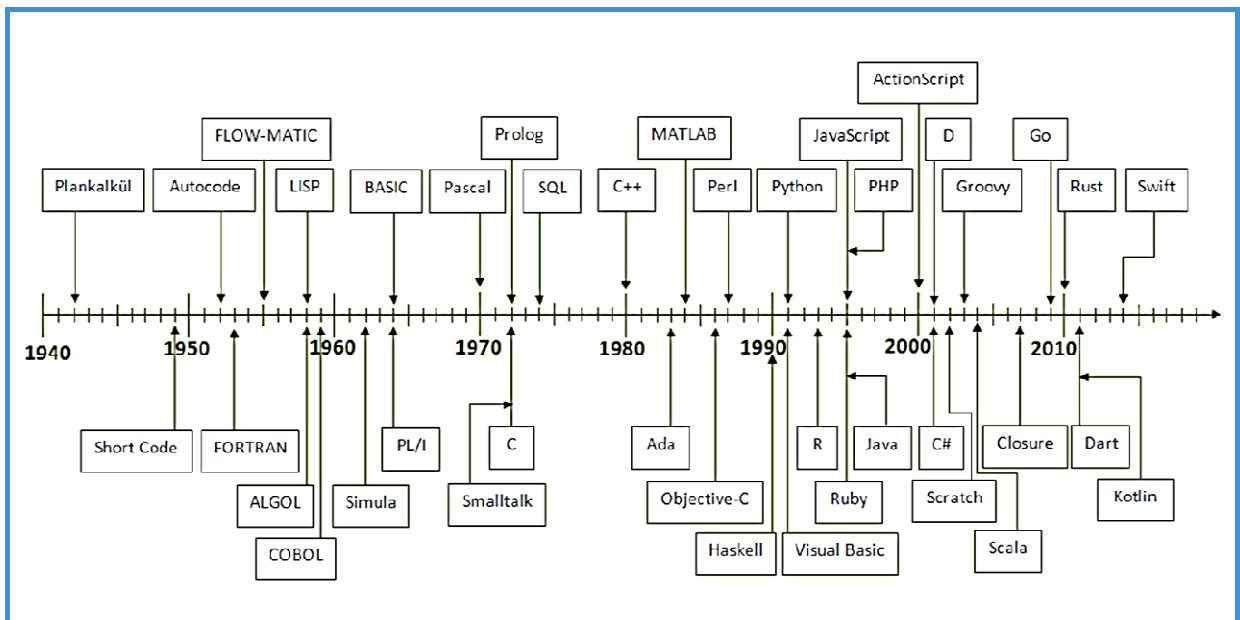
ActionScript

FLOW-MATIC

Prolog

MATLAB

JavaScript

D

Go

Plankalkül

Autocode

LISP

BASIC

Pascal

SQL

C++

Perl

Python

PHP

Groovy

Rust

Swift

1940

1950

1960

1970

1980

1990

2000

2010

Short Code

FORTRAN

PL/I

C

Ada

R

Java

C#

Closure

Dart

ALGOL

Simula

Smalltalk

Objective-C

Ruby

Scratch

Kotlin

COBOL

Haskell

Visual Basic

Scala